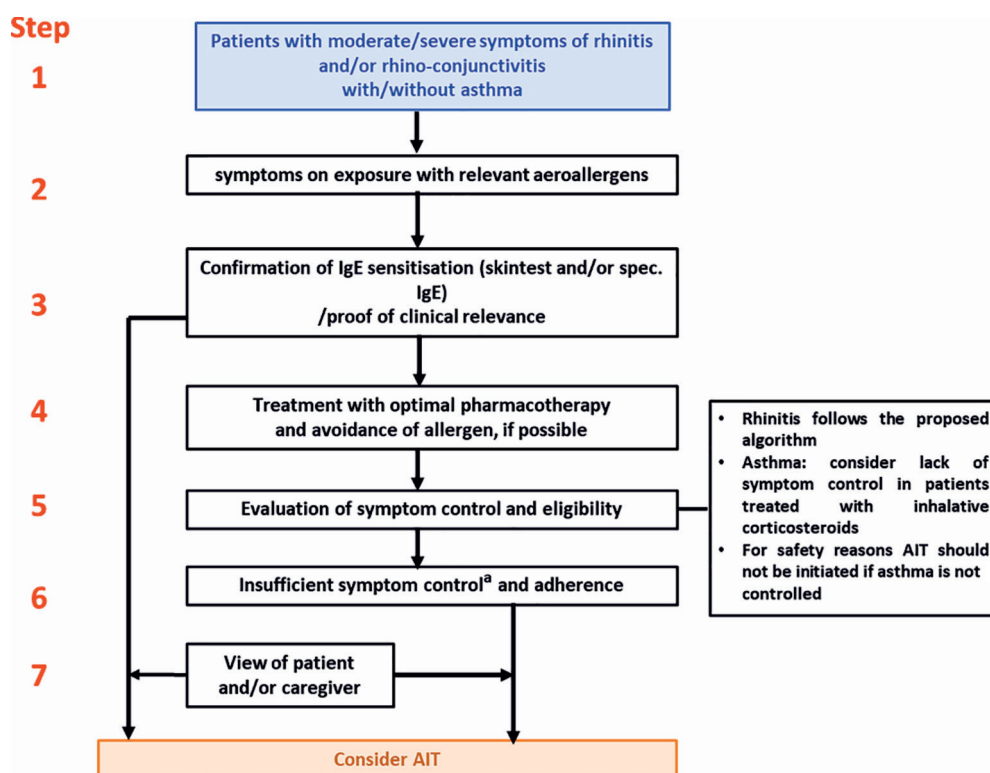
Step

1

Patients with moderate/severe symptoms of rhinitis and/or rhino-conjunctivitis with/without asthma

2

symptoms on exposure with relevant aeroallergens

3

Confirmation of IgE sensitisation (skintest and/or spec. IgE) /proof of clinical relevance

4

Treatment with optimal pharmacotherapy and avoidance of allergen, if possible

5

Evaluation of symptom control and eligibility

6

Insufficient symptom control$^a$ and adherence

7

View of patient and/or caregiver

Consider AIT

• Rhinitis follows the proposed algorithm
• Asthma: consider lack of symptom control in patients treated with inhalative corticosteroids
• For safety reasons AIT should not be initiated if asthma is not controlled